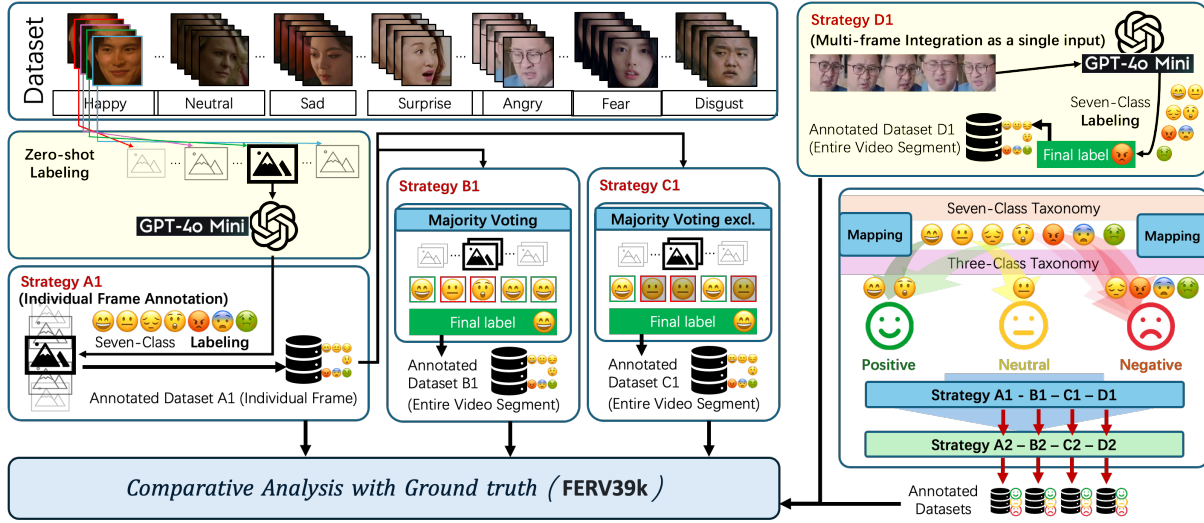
Dataset

Happy ... Neutral ... Sad ... Surprise ... Angry ... Fear ... Disgust

Zero-shot Labeling

GPT-4o Mini

Strategy A1
(Individual Frame Annotation)

Seven-Class Labeling

Annotated Dataset A1 (Individual Frame)

Strategy B1

Majority Voting

Final label

Annotated Dataset B1
(Entire Video Segment)

Strategy C1

Majority Voting excl.

Final label

Annotated Dataset C1
(Entire Video Segment)

Strategy D1
(Multi-frame Integration as a single input)

GPT-4o Mini

Seven-Class Labeling

Annotated Dataset D1
(Entire Video Segment)

Final label

Seven-Class Taxonomy

Mapping

Mapping

Three-Class Taxonomy

Positive

Neutral

Negative

Strategy A1 - B1 – C1 – D1

Strategy A2 – B2 – C2 – D2

Annotated Datasets

Comparative Analysis with Ground truth ( FERV39k )